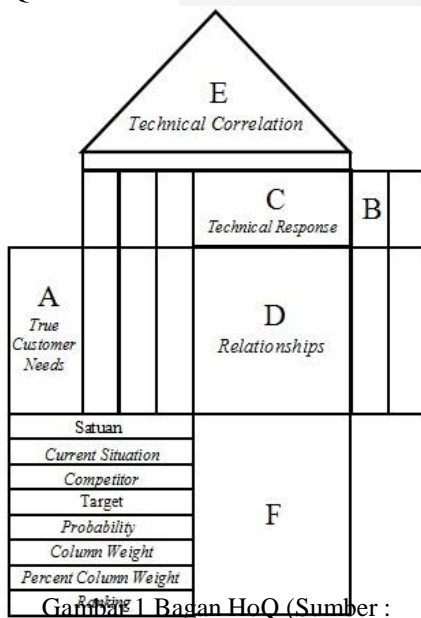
E
Technical Correlation

C
Technical Response

B

A
True Customer Needs

D
Relationships

Satuan
Current Situation
Competitor
Target
Probability
Column Weight
Percent Column Weight
Ranking

F

Gambar 1 Bagan HoQ (Sumber :